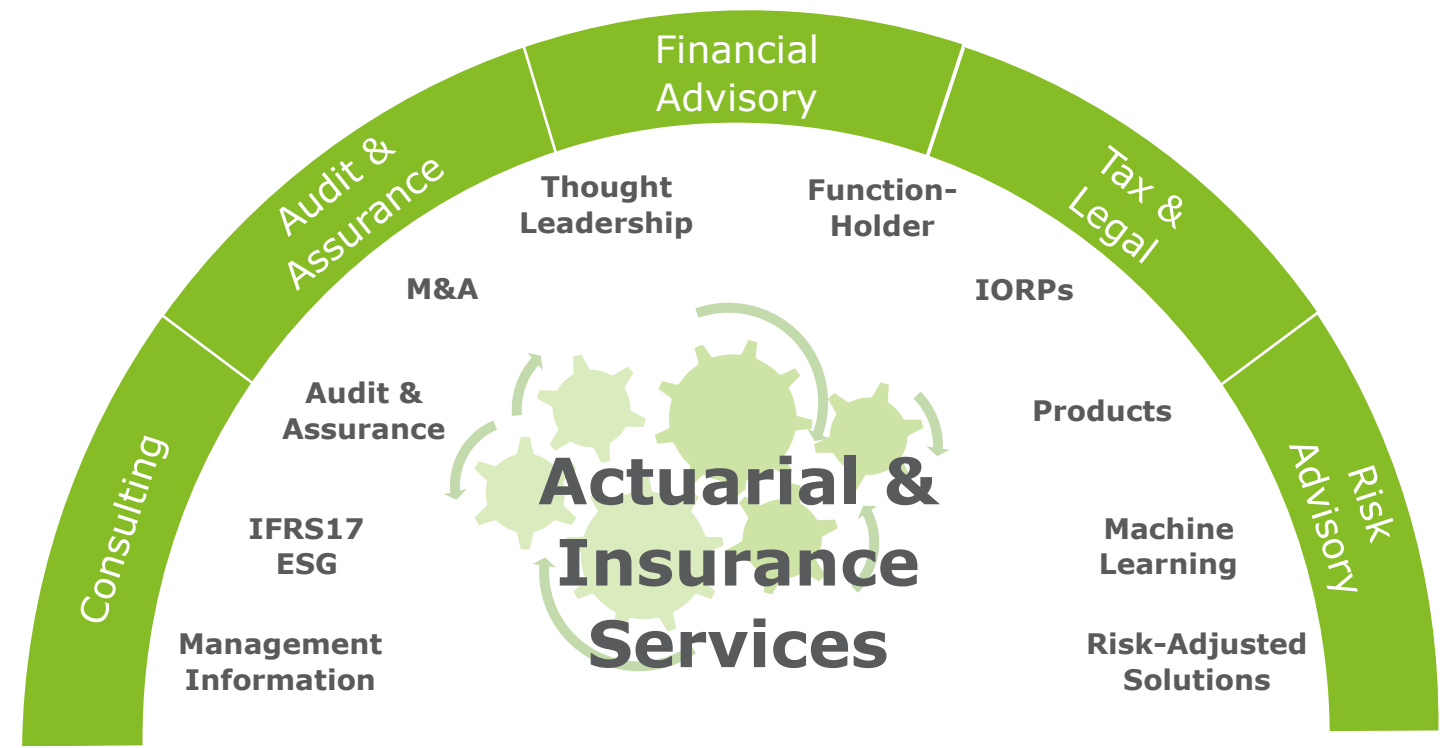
Consulting

Audit & Assurance

Financial Advisory

Tax & Legal

Risk Advisory

Thought Leadership

Function-Holder

M&A

IORPs

Audit & Assurance

Products

IFRS17
ESG

Machine Learning

Management Information

Risk-Adjusted Solutions

Actuarial & Insurance Services